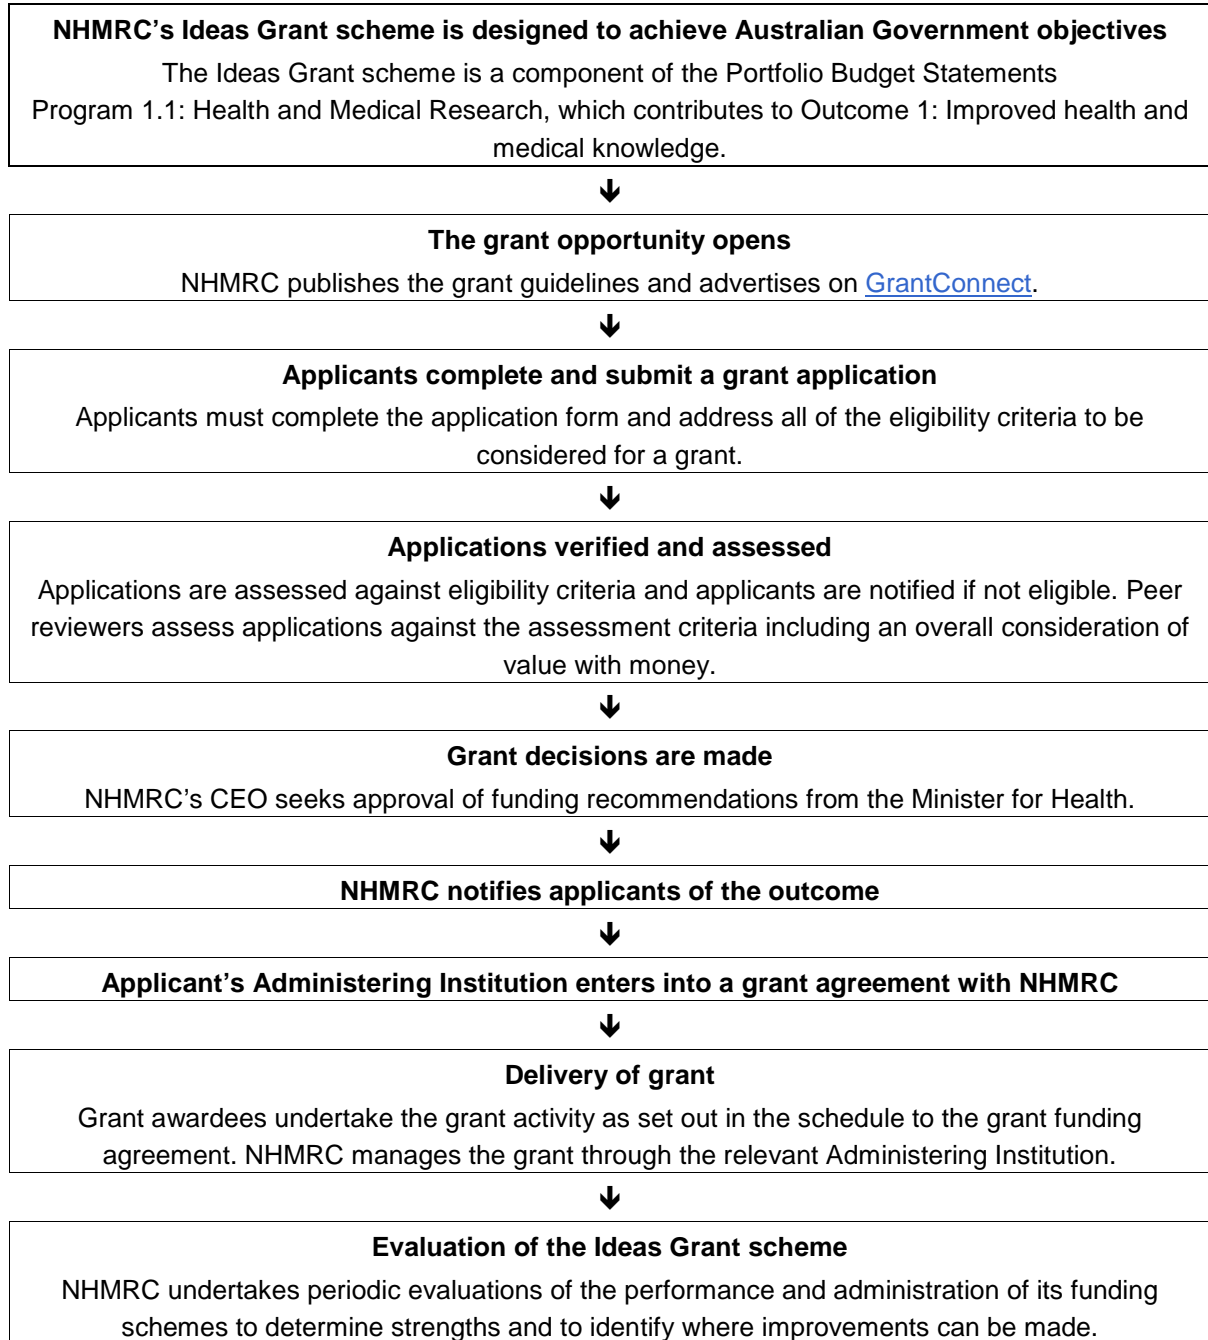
NHMRC's Ideas Grant scheme is designed to achieve Australian Government objectives

The Ideas Grant scheme is a component of the Portfolio Budget Statements Program 1.1: Health and Medical Research, which contributes to Outcome 1: Improved health and medical knowledge.

↓

The grant opportunity opens

NHMRC publishes the grant guidelines and advertises on GrantConnect.

↓

Applicants complete and submit a grant application

Applicants must complete the application form and address all of the eligibility criteria to be considered for a grant.

↓

Applications verified and assessed

Applications are assessed against eligibility criteria and applicants are notified if not eligible. Peer reviewers assess applications against the assessment criteria including an overall consideration of value with money.

↓

Grant decisions are made

NHMRC's CEO seeks approval of funding recommendations from the Minister for Health.

↓

NHMRC notifies applicants of the outcome

↓

Applicant's Administering Institution enters into a grant agreement with NHMRC

↓

Delivery of grant

Grant awardees undertake the grant activity as set out in the schedule to the grant funding agreement. NHMRC manages the grant through the relevant Administering Institution.

↓

Evaluation of the Ideas Grant scheme

NHMRC undertakes periodic evaluations of the performance and administration of its funding schemes to determine strengths and to identify where improvements can be made.